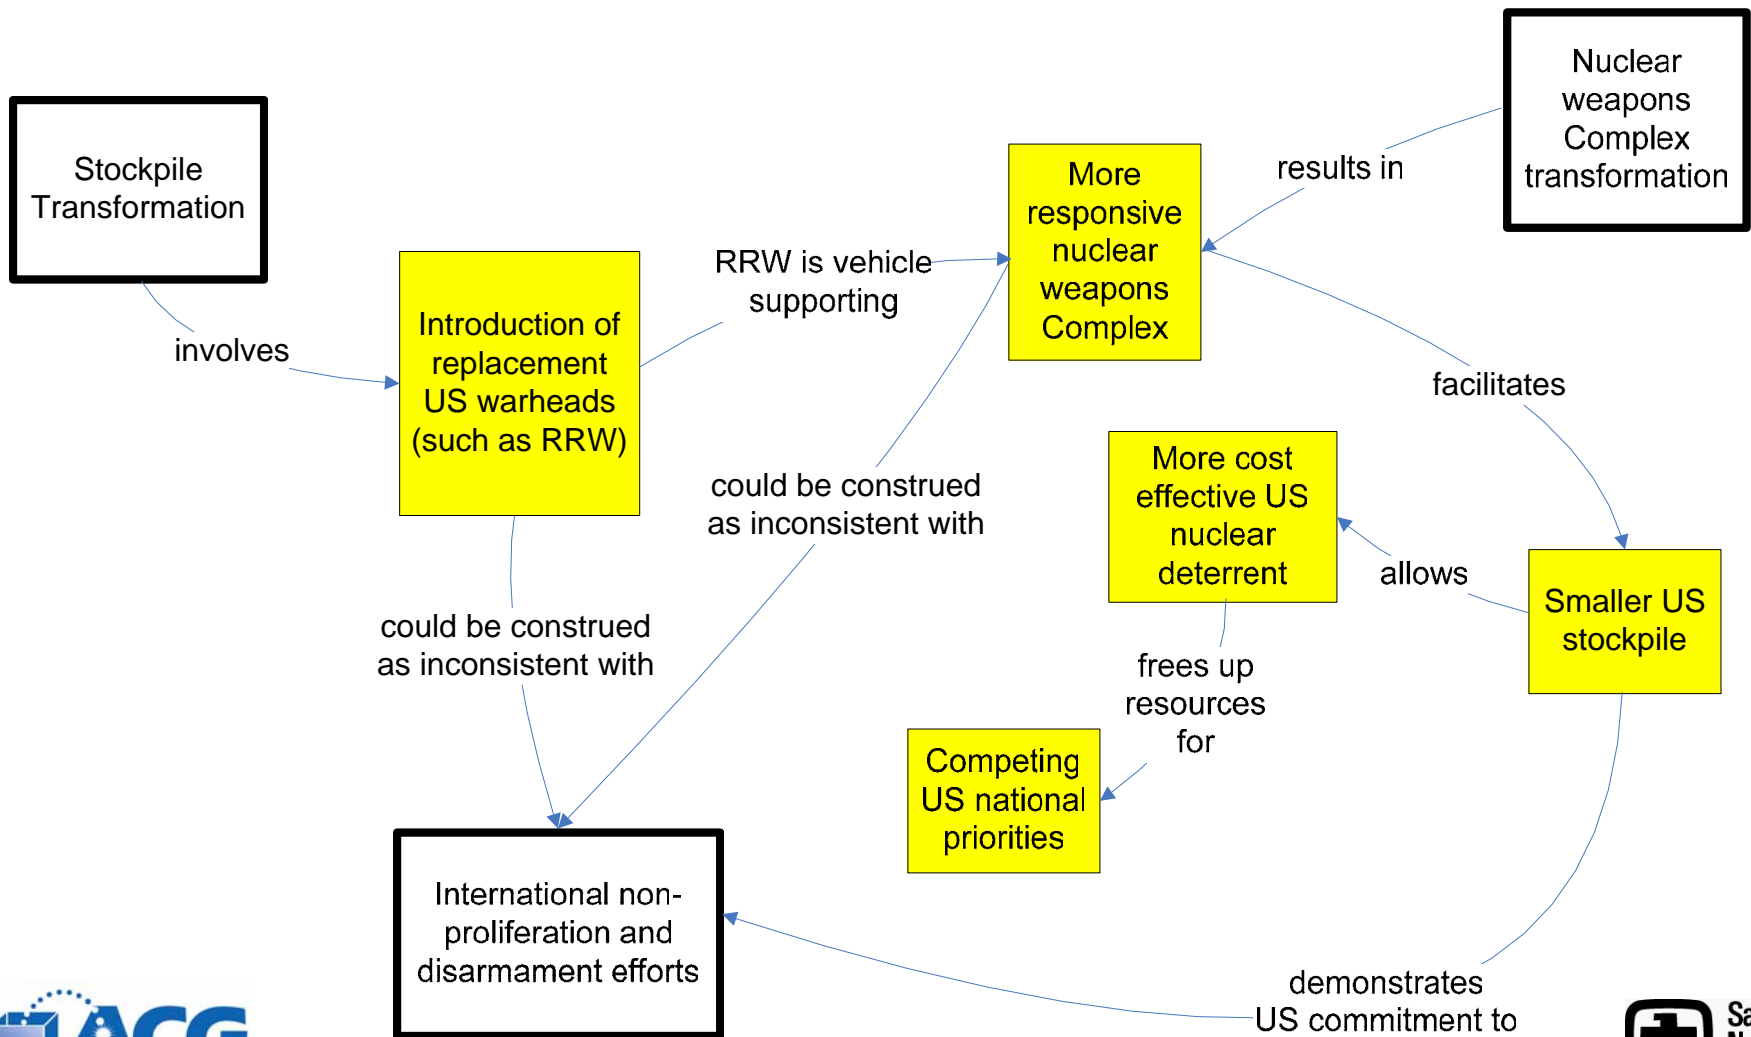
Stockpile Transformation

involves

Introduction of replacement US warheads (such as RRW)

RRW is vehicle supporting

More responsive nuclear weapons Complex

results in

Nuclear weapons Complex transformation

facilitates

could be construed as inconsistent with

More cost effective US nuclear deterrent

allows

Smaller US stockpile

could be construed as inconsistent with

frees up resources for

Competing US national priorities

International non-proliferation and disarmament efforts

demonstrates US commitment to

ACG

Sa